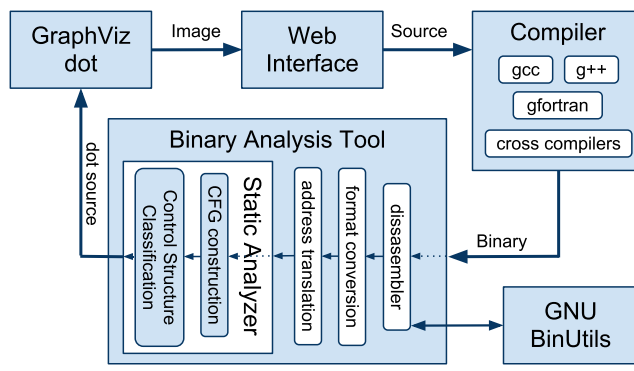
GraphViz dot

Image

Web Interface

Source

Compiler

gcc

g++

gfortran

cross compilers

Binary Analysis Tool

dot source

Static Analyzer

Control Structure Classification

CFG construction

address translation

format conversion

dissasembler

Binary

GNU BinUtils